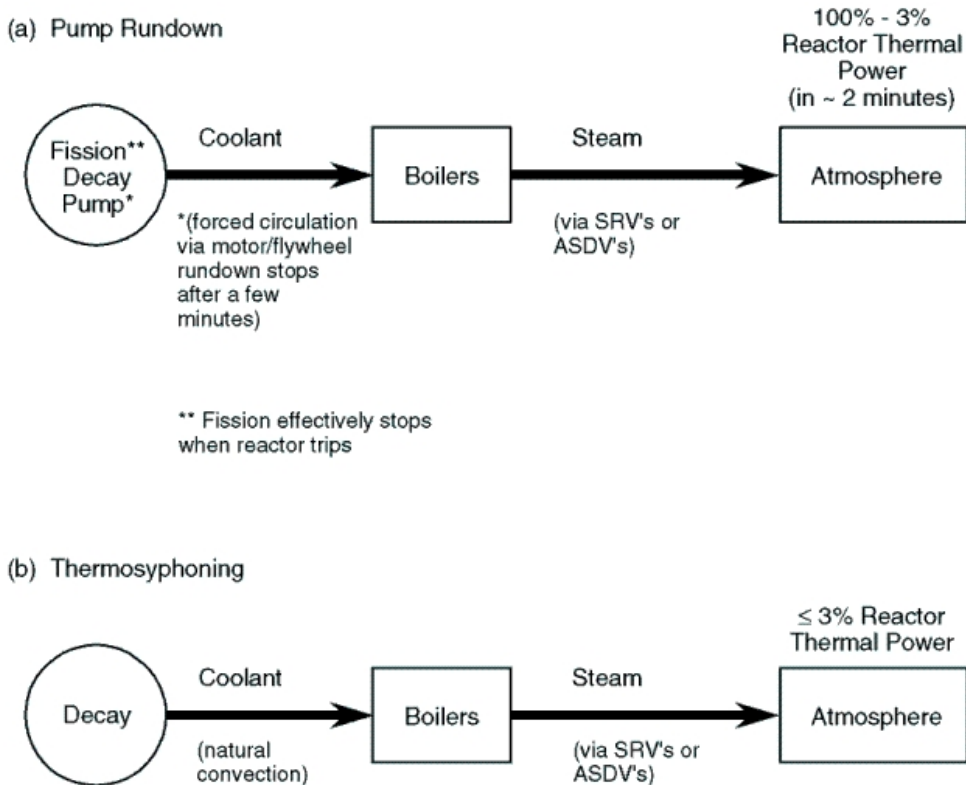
(a) Pump Rundown

100% - 3% Reactor Thermal Power (in ~ 2 minutes)

Fission** Decay Pump*

Coolant

Boilers

Steam

Atmosphere

*(forced circulation via motor/flywheel rundown stops after a few minutes)

(via SRV's or ASDV's)

** Fission effectively stops when reactor trips

(b) Thermosyphoning

≤ 3% Reactor Thermal Power

Decay

Coolant

Boilers

Steam

Atmosphere

(natural convection)

(via SRV's or ASDV's)